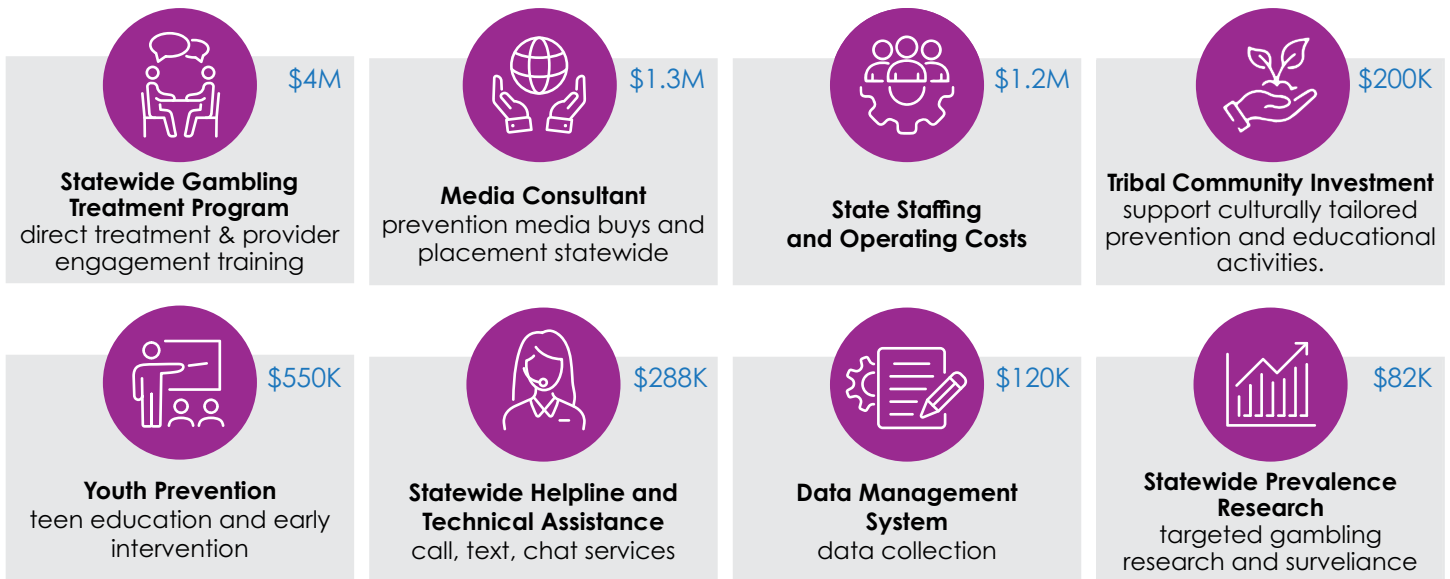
$4M

**Statewide Gambling Treatment Program**
direct treatment & provider engagement training

$1.3M

**Media Consultant**
prevention media buys and placement statewide

$1.2M

**State Staffing and Operating Costs**

$200K

**Tribal Community Investment**
support culturally tailored prevention and educational activities.

$550K

**Youth Prevention**
teen education and early intervention

$288K

**Statewide Helpline and Technical Assistance**
call, text, chat services

$120K

**Data Management System**
data collection

$82K

**Statewide Prevalence Research**
targeted gambling research and surveliance